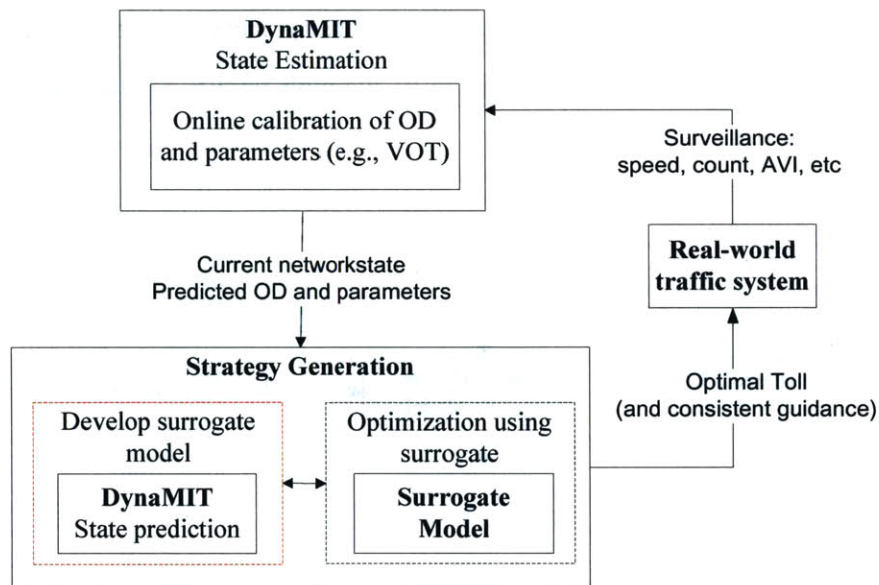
DynaMIT
State Estimation

Online calibration of OD and parameters (e.g., VOT)

Surveillance:
speed, count, AVI, etc

Real-world traffic system

Current networkstate
Predicted OD and parameters

Strategy Generation

Develop surrogate model

DynaMIT
State prediction

Optimization using surrogate

Surrogate Model

Optimal Toll
(and consistent guidance)